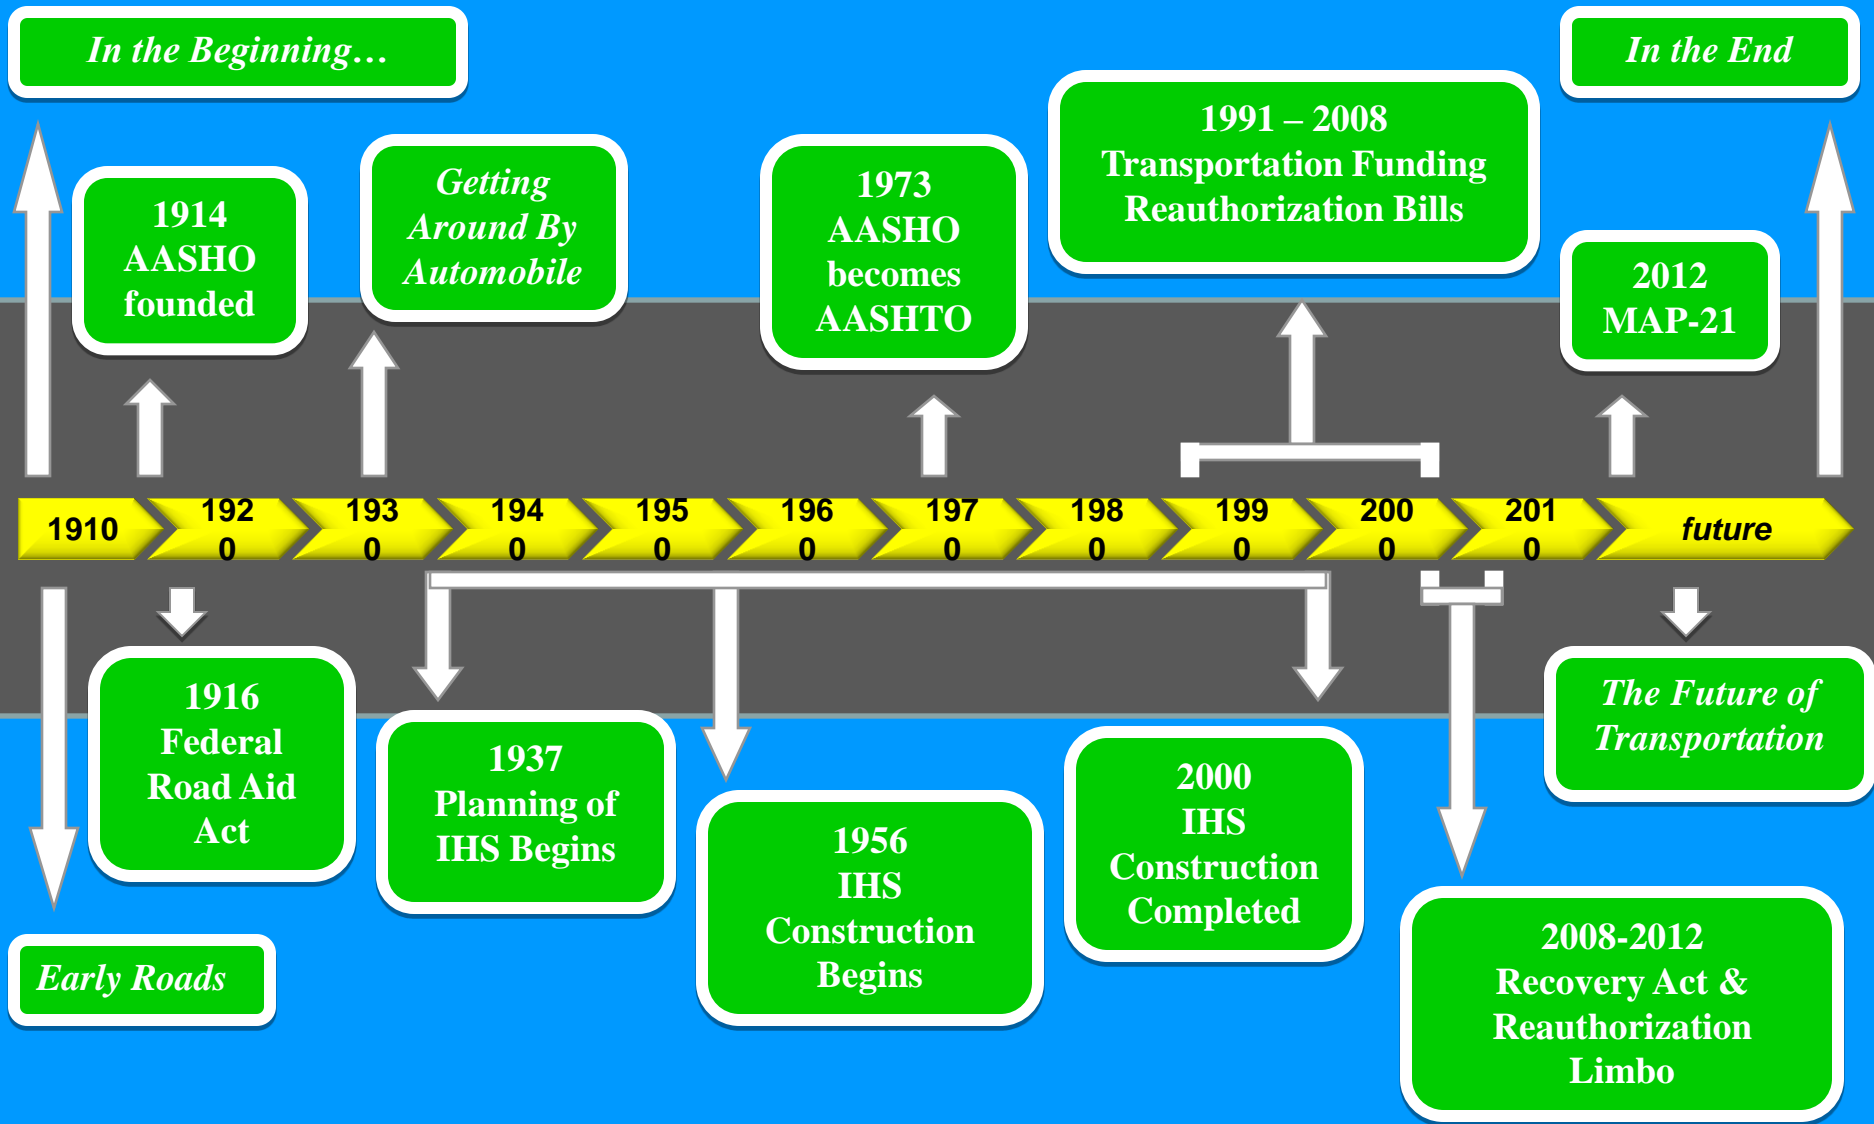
In the Beginning…

In the End

1914 AASHO founded

Getting Around By Automobile

1973 AASHO becomes AASHTO

1991 – 2008 Transportation Funding Reauthorization Bills

2012 MAP-21

1910

192 0

193 0

194 0

195 0

196 0

197 0

198 0

199 0

200 0

201 0

future

1916 Federal Road Aid Act

1937 Planning of IHS Begins

1956 IHS Construction Begins

2000 IHS Construction Completed

The Future of Transportation

2008-2012 Recovery Act & Reauthorization Limbo

Early Roads